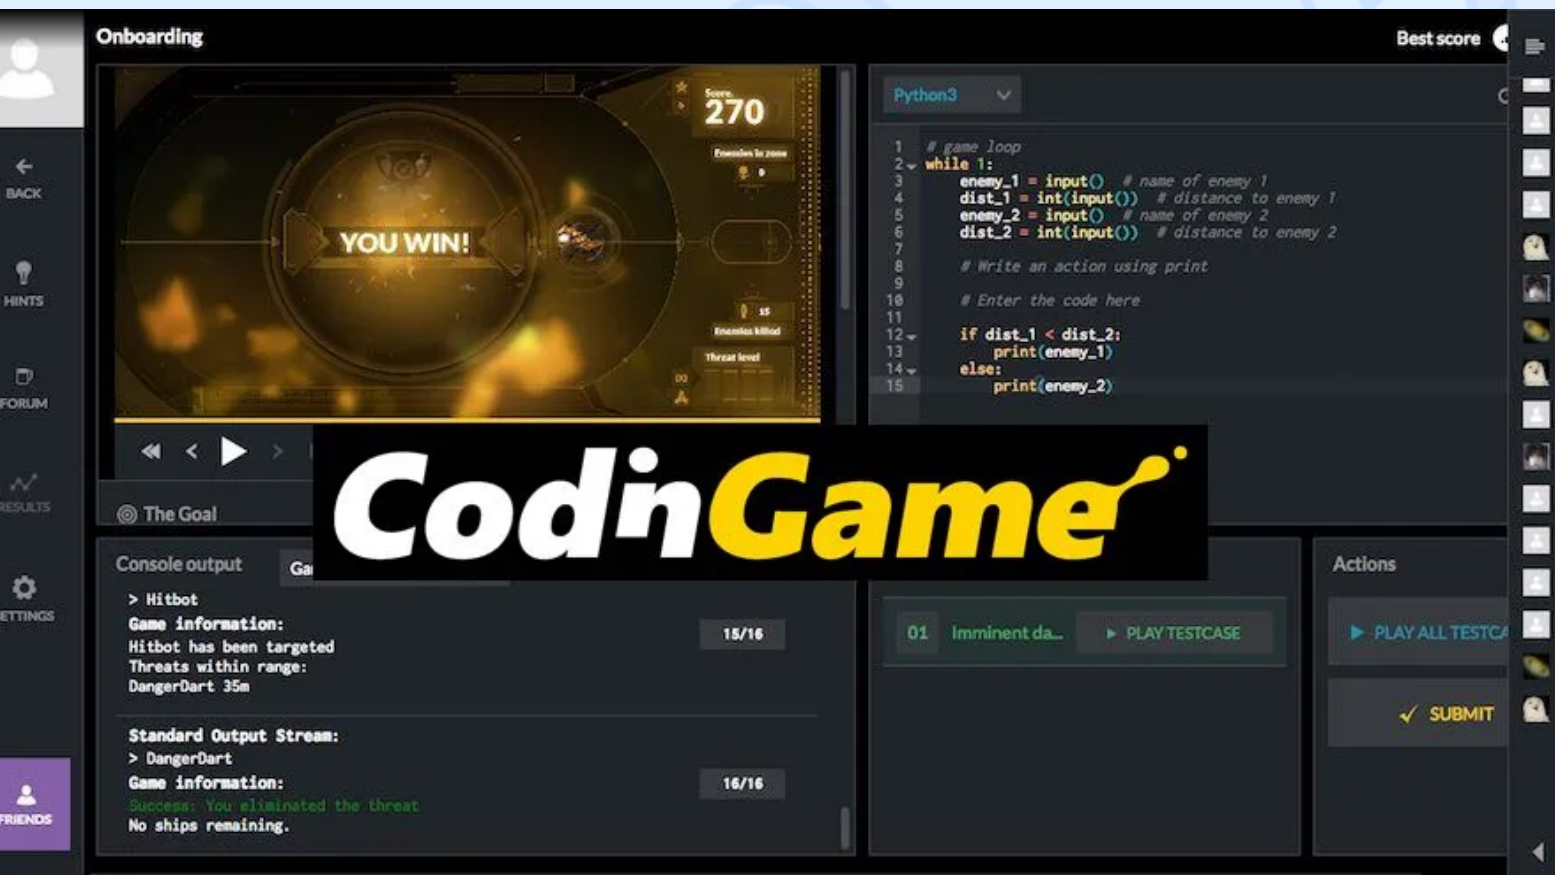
Onboarding

Best score

BACK

HINTS

FORUM

RESULTS

ETTINGS

FRIENDS

Score
270

Enemies in zone
0

YOU WIN!

15
Enemies killed

Threat level

The Goal

Python3

1 # game loop
2 while 1:
3 enemy_1 = input() # name of enemy 1
4 dist_1 = int(input()) # distance to enemy 1
5 enemy_2 = input() # name of enemy 2
6 dist_2 = int(input()) # distance to enemy 2
7
8 # Write an action using print
9
10 # Enter the code here
11
12 if dist_1 < dist_2:
13 print(enemy_1)
14 else:
15 print(enemy_2)

CodinGame

Console output

Ga

> Hitbot
Game information:
Hitbot has been targeted
Threats within range:
DangerDart 35m

15/16

Standard Output Stream:
> DangerDart
Game information:
Success: You eliminated the threat
No ships remaining.

16/16

01 Imminent da...

PLAY TESTCASE

Actions

PLAY ALL TESTCA

SUBMIT